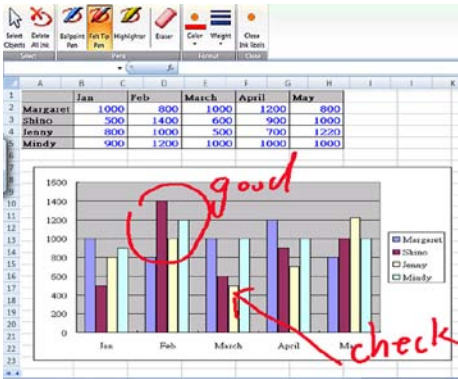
Select Objects | Delete All Ink | Ballpoint Pen | Felt Tip Pen | Highlighter | Eraser | Color | Weight | Close Ink tools

Select | Pens | Format | Close

|   | A | B | C | D | E | F | G | H | I | J | K |
|---|---|---|---|---|---|---|---|---|---|---|---|
| 1 |   | Jan |   | Feb |   | March |   | April |   | May |   |
| 2 | Margaret | 1000 |   | 800 |   | 1000 |   | 1200 |   | 800 |   |
| 3 | Shino | 500 |   | 1400 |   | 600 |   | 900 |   | 1000 |   |
| 4 | Jenny | 800 |   | 1000 |   | 500 |   | 700 |   | 1220 |   |
| 5 | Mindy | 900 |   | 1200 |   | 1000 |   | 1000 |   | 1000 |   |

1600
1400
1200
1000
800
600
400
200
0

Jan Feb March April Ma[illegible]

Margaret
Shino
Jenny
Mindy

good

check